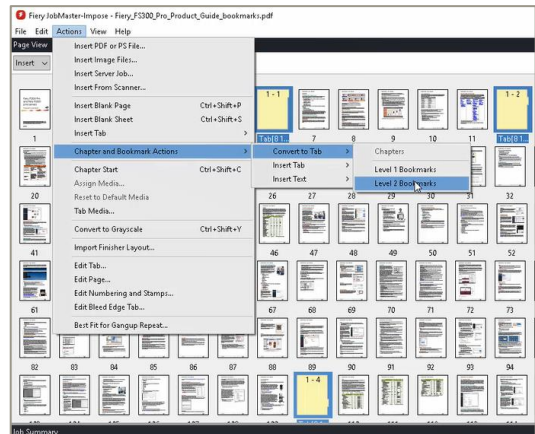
Fiery JobMaster-Impose - Fiery_FS300_Pro_Product_Guide_bookmarks.pdf

File Edit Actions View Help

Page View

Insert

Insert PDF or PS File...
Insert Image Files...
Insert Server Job...
Insert From Scanner...
Insert Blank Page Ctrl+Shift+P
Insert Blank Sheet Ctrl+Shift+S
Insert Tab >
Chapter and Bookmark Actions >
Chapter Start Ctrl+Shift+C
Assign Media...
Reset to Default Media
Tab Media...
Convert to Grayscale Ctrl+Shift+Y
Import Finisher Layout...
Edit Tab...
Edit Page...
Edit Numbering and Stamps...
Edit Bleed Edge Tab...
Best Fit for Gangup Repeat...

Convert to Tab >
Insert Tab >
Insert Text >

Chapters
Level 1 Bookmarks
Level 2 Bookmarks

1 - 1
Tab[B1...
1 - 2
Tab[B1...
1 - 4

1 7 8 9 10 11
20 26 27 28 29 30 31 32
41 46 47 48 49 50 51 52
61 67 68 69 70 71 72 73
82 83 84 85 86 87 88 89 90 91 92 93 94

Job Summary